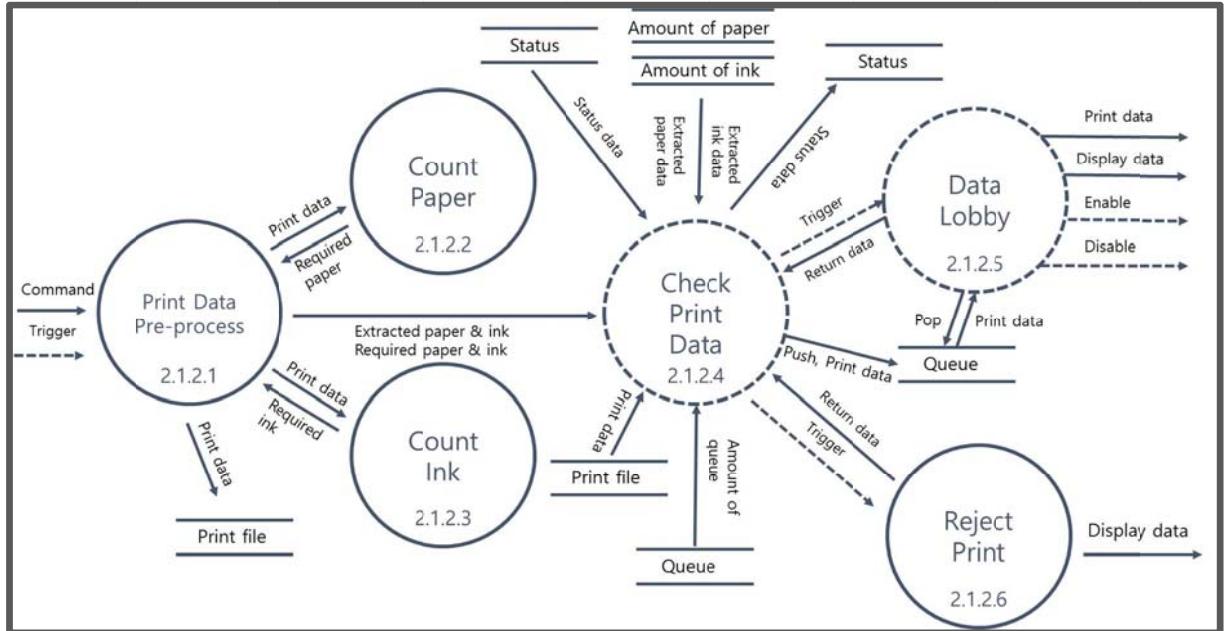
Status

Amount of paper

Amount of ink

Status

Status data

Extracted paper data

Extracted ink data

Status data

Print data

Display data

Enable

Disable

Count Paper 2.1.2.2

Print data

Required paper

Command

Trigger

Print Data Pre-process 2.1.2.1

Extracted paper & ink Required paper & ink

Check Print Data 2.1.2.4

Trigger

Return data

Data Lobby 2.1.2.5

Pop

Print data

Push, Print data

Queue

Print data

Required ink

Count Ink 2.1.2.3

Print data

Print data

Print file

Amount of queue

Return data

Trigger

Reject Print 2.1.2.6

Display data

Print file

Queue